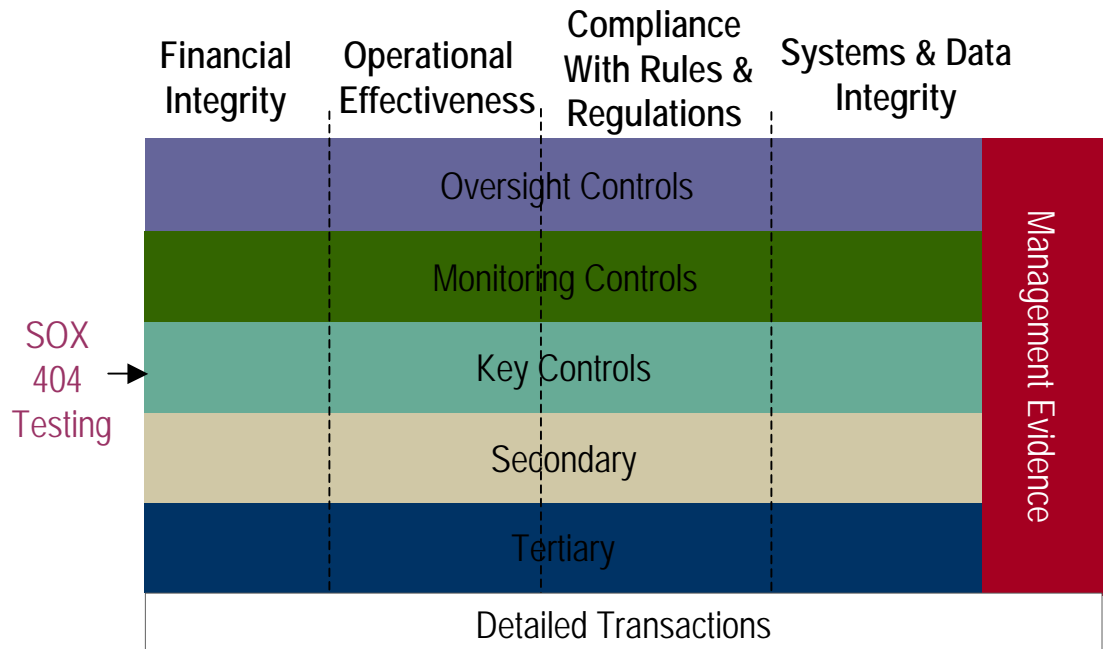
Financial Integrity

Operational Effectiveness

Compliance With Rules & Regulations

Systems & Data Integrity

Oversight Controls

Monitoring Controls

SOX 404 Testing

Key Controls

Secondary

Tertiary

Management Evidence

Detailed Transactions